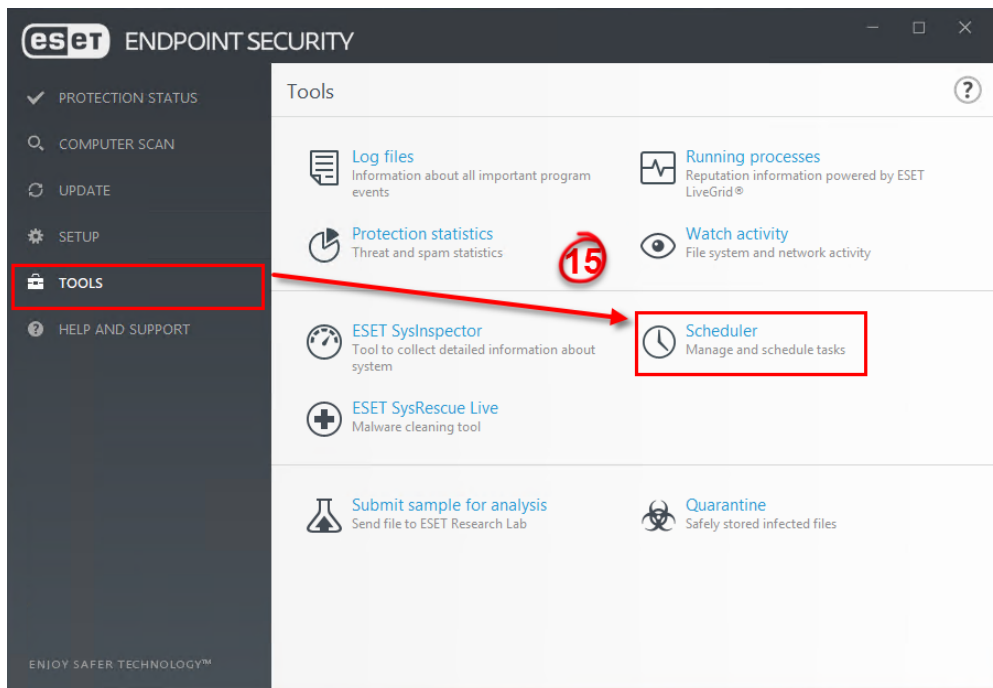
eset ENDPOINT SECURITY

PROTECTION STATUS
COMPUTER SCAN
UPDATE
SETUP
TOOLS
HELP AND SUPPORT

ENJOY SAFER TECHNOLOGY™

Tools

?

Log files
Information about all important program events

Running processes
Reputation information powered by ESET LiveGrid®

Protection statistics
Threat and spam statistics

15

Watch activity
File system and network activity

ESET SysInspector
Tool to collect detailed information about system

Scheduler
Manage and schedule tasks

ESET SysRescue Live
Malware cleaning tool

Submit sample for analysis
Send file to ESET Research Lab

Quarantine
Safely stored infected files